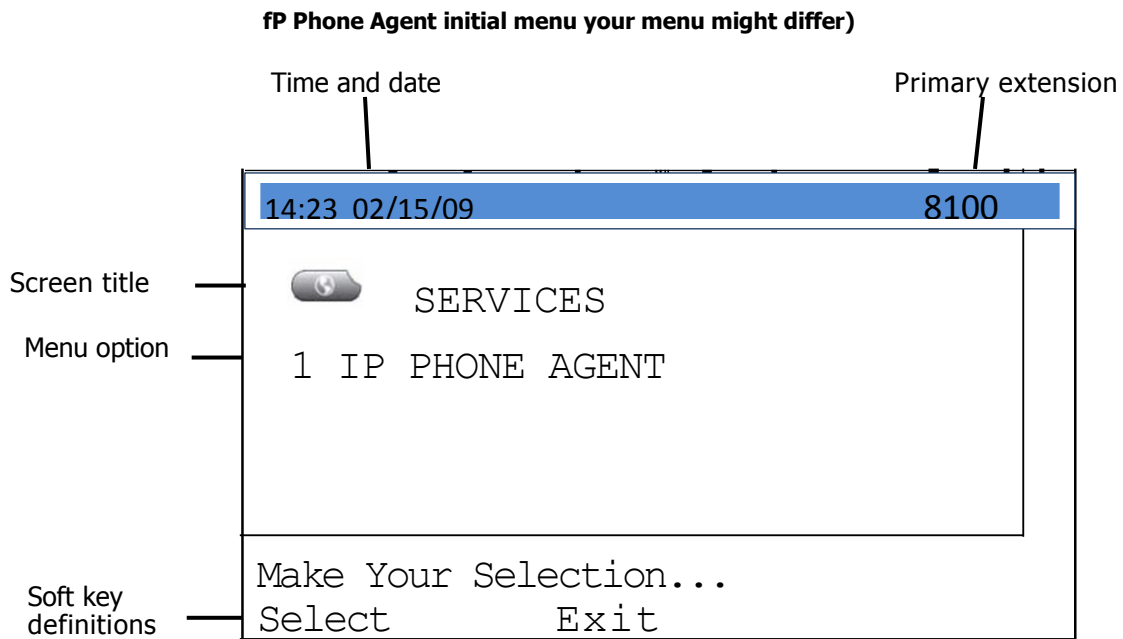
fP Phone Agent initial menu your menu might differ)

Time and date

Primary extension

14:23 02/15/09

8100

Screen title

SERVICES

Menu option

1 IP PHONE AGENT

Make Your Selection...

Soft key definitions

Select Exit